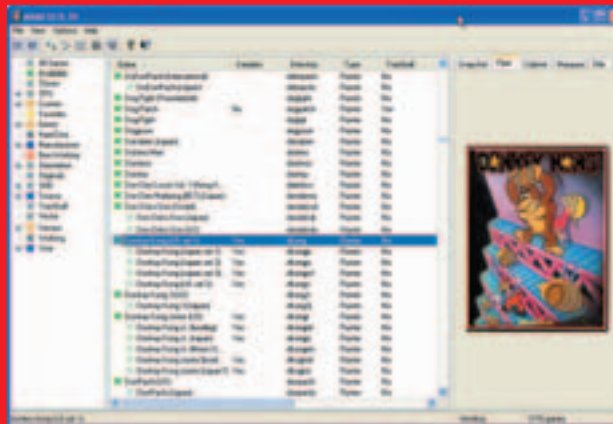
File View Options Help

Snapshot Flyer Cabinet Marquee Title

DONKEY KONG

Name Emulator Directory Type Trackball

Donkey Kong (US set 1)

Donkey Kong (Japan set 1)

Donkey Kong Junior (US)

Donkey Kong 3 (US)

Dig Dug

Dodge Man

Dominos

Donkey Kong